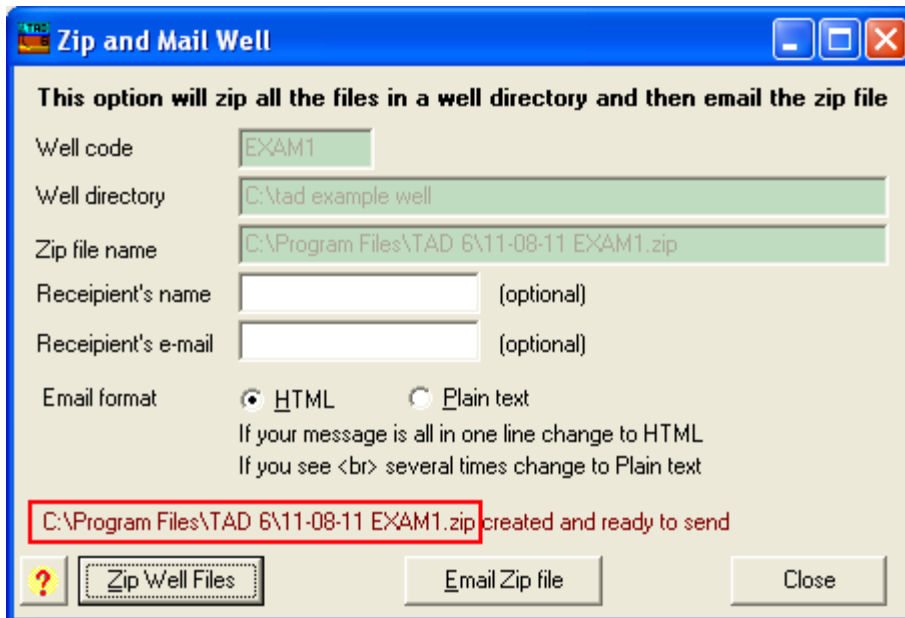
Zip and Mail Well

This option will zip all the files in a well directory and then email the zip file

Well code EXAM1

Well directory C:\tad example well

Zip file name C:\Program Files\TAD 6\11-08-11 EXAM1.zip

Receipient's name (optional)

Receipient's e-mail (optional)

Email format HTML Plain text

If your message is all in one line change to HTML
If you see <br> several times change to Plain text

C:\Program Files\TAD 6\11-08-11 EXAM1.zip created and ready to send

? Zip Well Files Email Zip file Close